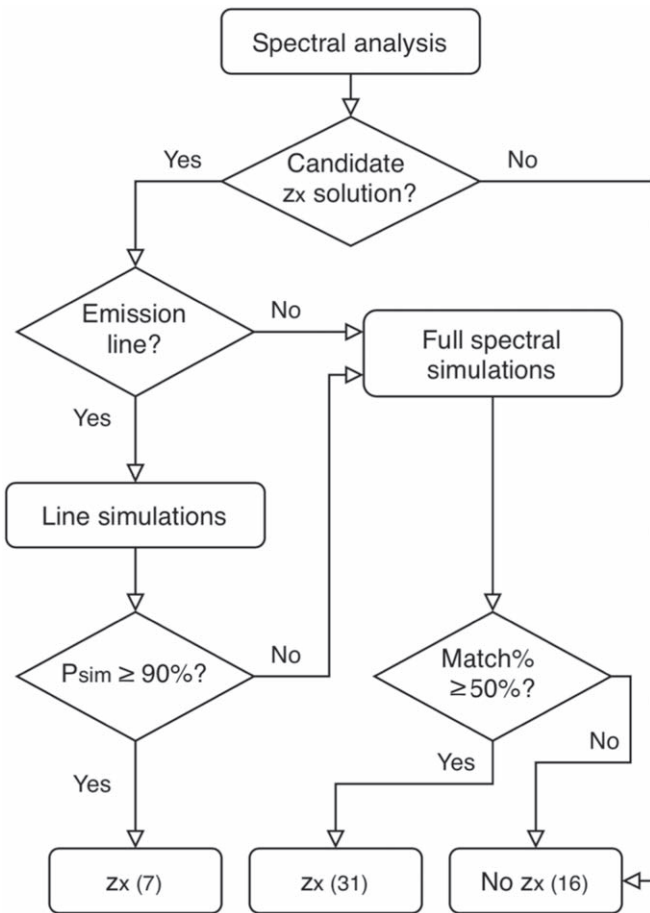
Spectral analysis

Yes

Candidate $z_x$ solution?

No

Emission line?

No

Full spectral simulations

Yes

Line simulations

$P_{sim} \geq 90\%$?

No

Match% $\geq 50\%$?

No

Yes

Yes

$z_x$ (7)

$z_x$ (31)

No $z_x$ (16)